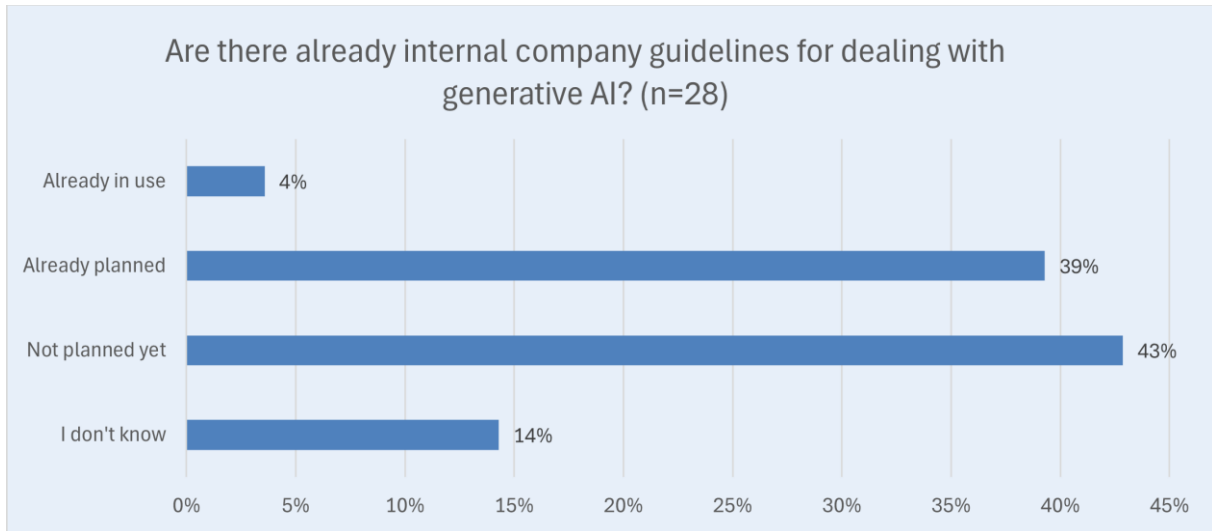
Are there already internal company guidelines for dealing with generative AI? (n=28)

Already in use 4%

Already planned 39%

Not planned yet 43%

I don't know 14%

0% 5% 10% 15% 20% 25% 30% 35% 40% 45%